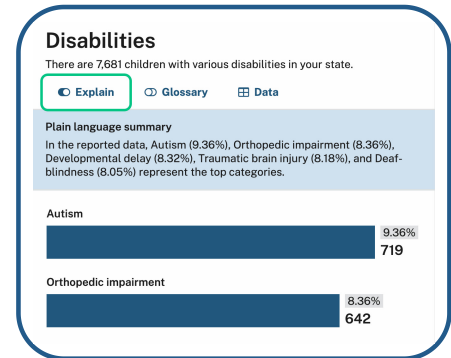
Disabilities

There are 7,681 children with various disabilities in your state.

Explain Glossary Data

Plain language summary

In the reported data, Autism (9.36%), Orthopedic impairment (8.36%), Developmental delay (8.32%), Traumatic brain injury (8.18%), and Deafblindness (8.05%) represent the top categories.

Autism

9.36%
719

Orthopedic impairment

8.36%
642